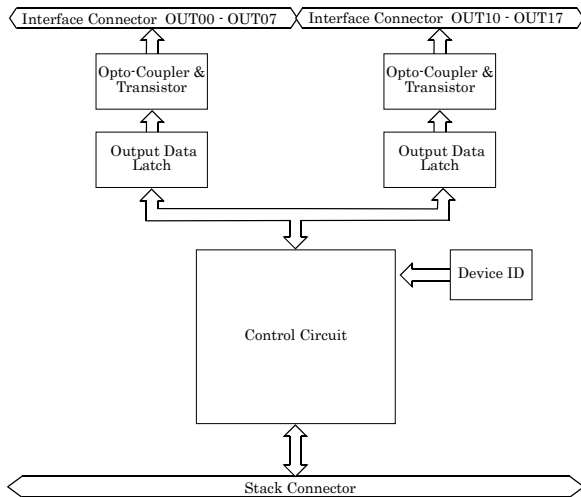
Interface Connector OUT00 - OUT07

Interface Connector OUT10 - OUT17

Opto-Coupler & Transistor

Opto-Coupler & Transistor

Output Data Latch

Output Data Latch

Device ID

Control Circuit

Stack Connector